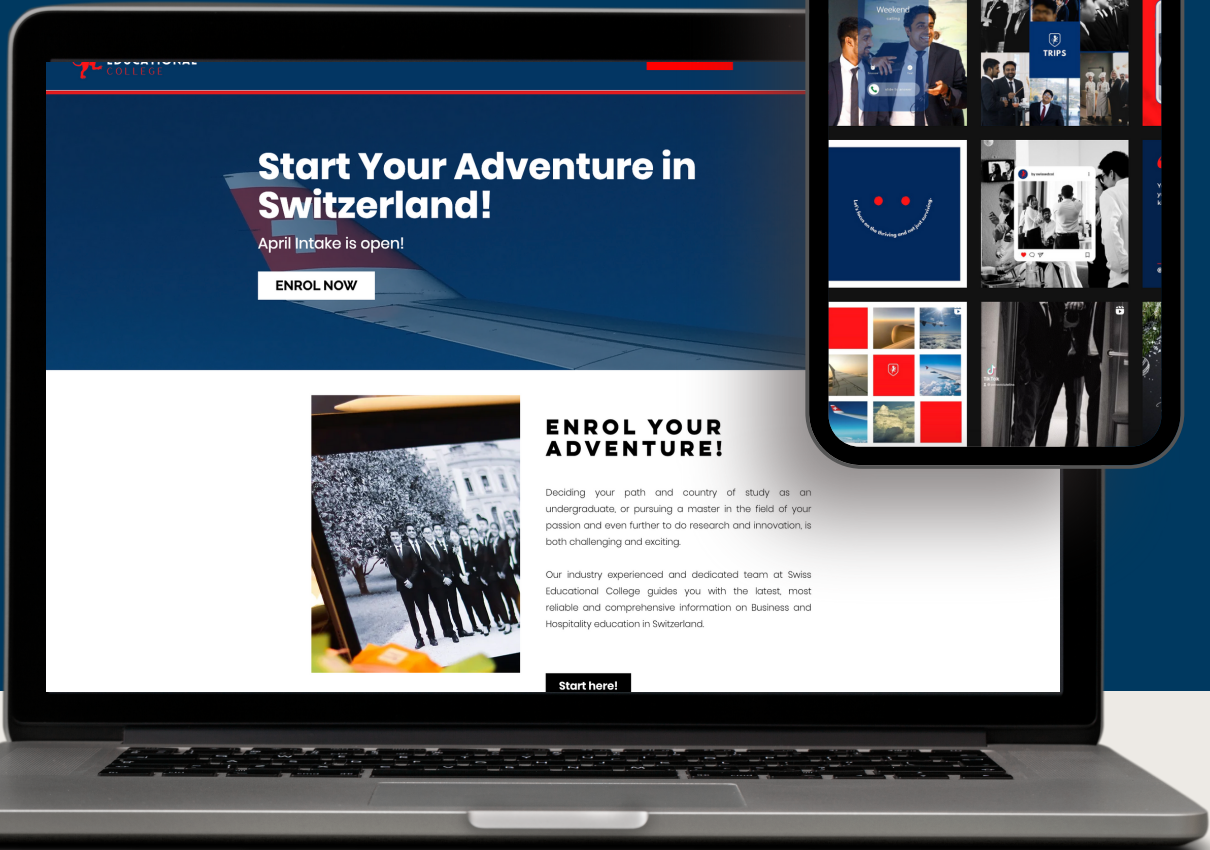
EDUCATIONAL
COLLEGE

Start Your Adventure in Switzerland!

April Intake is open!

ENROL NOW

ENROL YOUR ADVENTURE!

Deciding your path and country of study as an undergraduate, or pursuing a master in the field of your passion and even further to do research and innovation, is both challenging and exciting.

Our industry experienced and dedicated team at Swiss Educational College guides you with the latest, most reliable and comprehensive information on Business and Hospitality education in Switzerland.

Start here!

Weekend

TRIPS

Let's focus on the thriving and not just surviving

TikTok